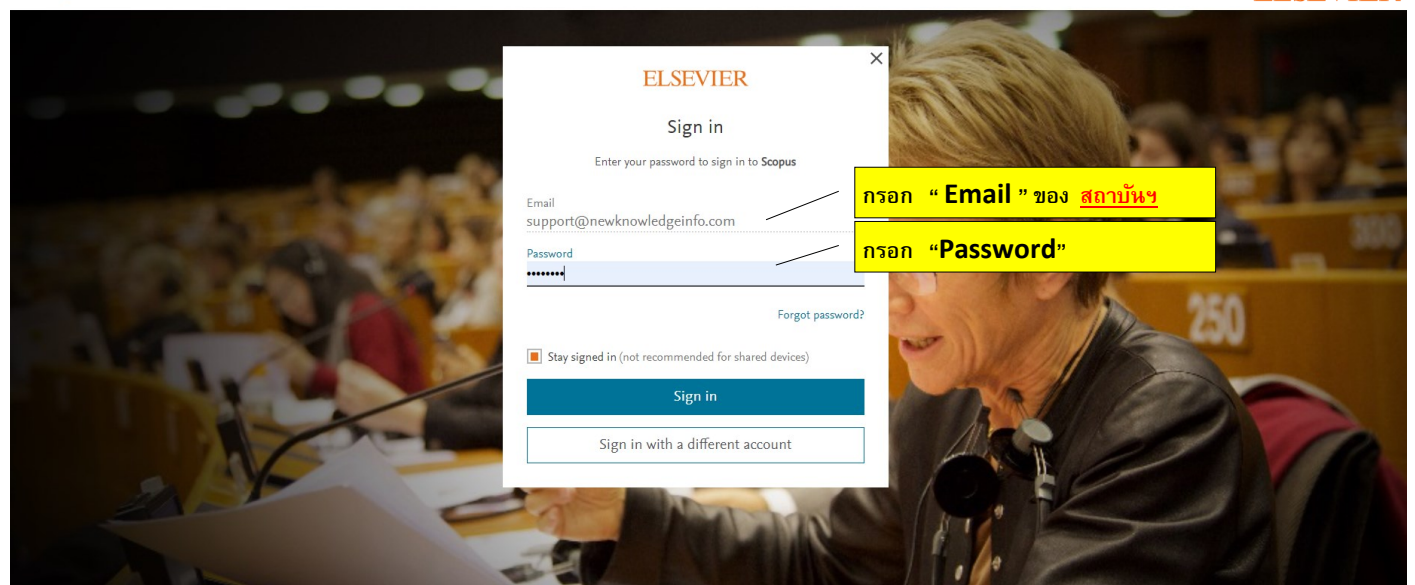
ELSEVIER

Sign in

Enter your password to sign in to Scopus

Email
support@newknowledgeinfo.com

กรอก " Email " ของ สถาบันฯ

Password
••••••••

กรอก "Password"

Forgot password?

Stay signed in (not recommended for shared devices)

Sign in

Sign in with a different account

250

300